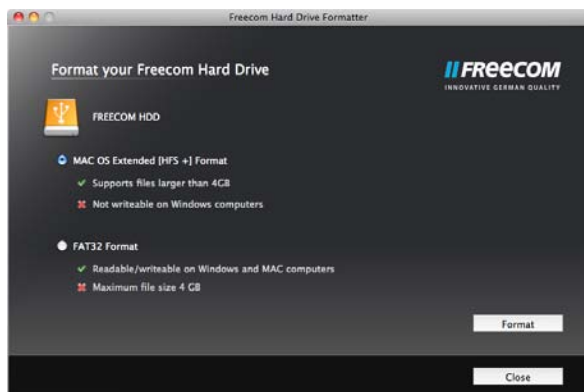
Freecom Hard Drive Formatter

Format your Freecom Hard Drive

FREECOM
INNOVATIVE GERMAN QUALITY

FREECOM HDD

MAC OS Extended [HFS +] Format

Supports files larger than 4GB

Not writeable on Windows computers

FAT32 Format

Readable/writeable on Windows and MAC computers

Maximum file size 4 GB

Format

Close